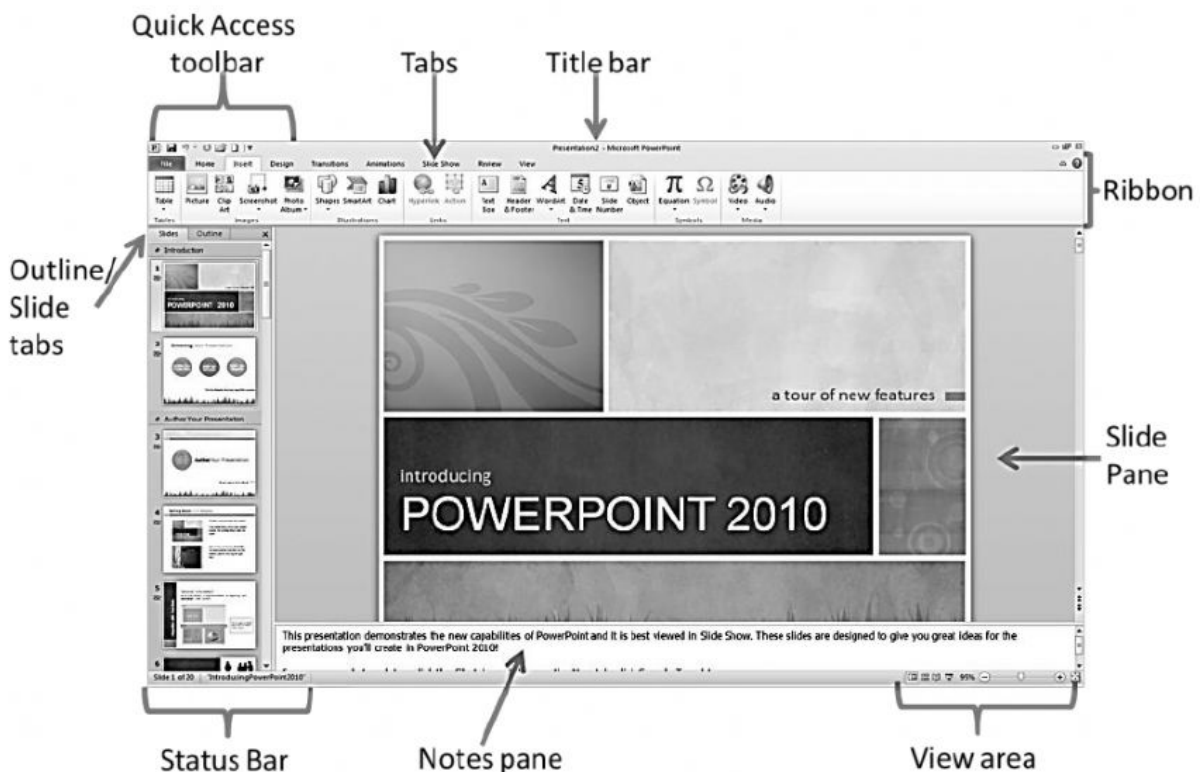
Quick Access toolbar

Tabs

Title bar

Presentation2 - Microsoft PowerPoint

File Home Insert Design Transitions Animations Slide Show Review View

Table Picture Clip Art Screenshot Photo Album Shapes SmartArt Chart Hyperlink Action Text Box Header & Footer WordArt Date & Time Slide Number Object Equation Symbol Video Audio

Tables Images Illustrations Links Text Symbols Media

Ribbon

Outline/ Slide tabs

Slides Outline

Introduction

1

POWERPOINT 2010

2

3

Author Your Presentation

4

5

6

a tour of new features

introducing

POWERPOINT 2010

Slide Pane

This presentation demonstrates the new capabilities of PowerPoint and it is best viewed in Slide Show. These slides are designed to give you great ideas for the presentations you'll create in PowerPoint 2010!

Slide 1 of 20 "IntroducingPowerPoint2010"

95%

Status Bar

Notes pane

View area